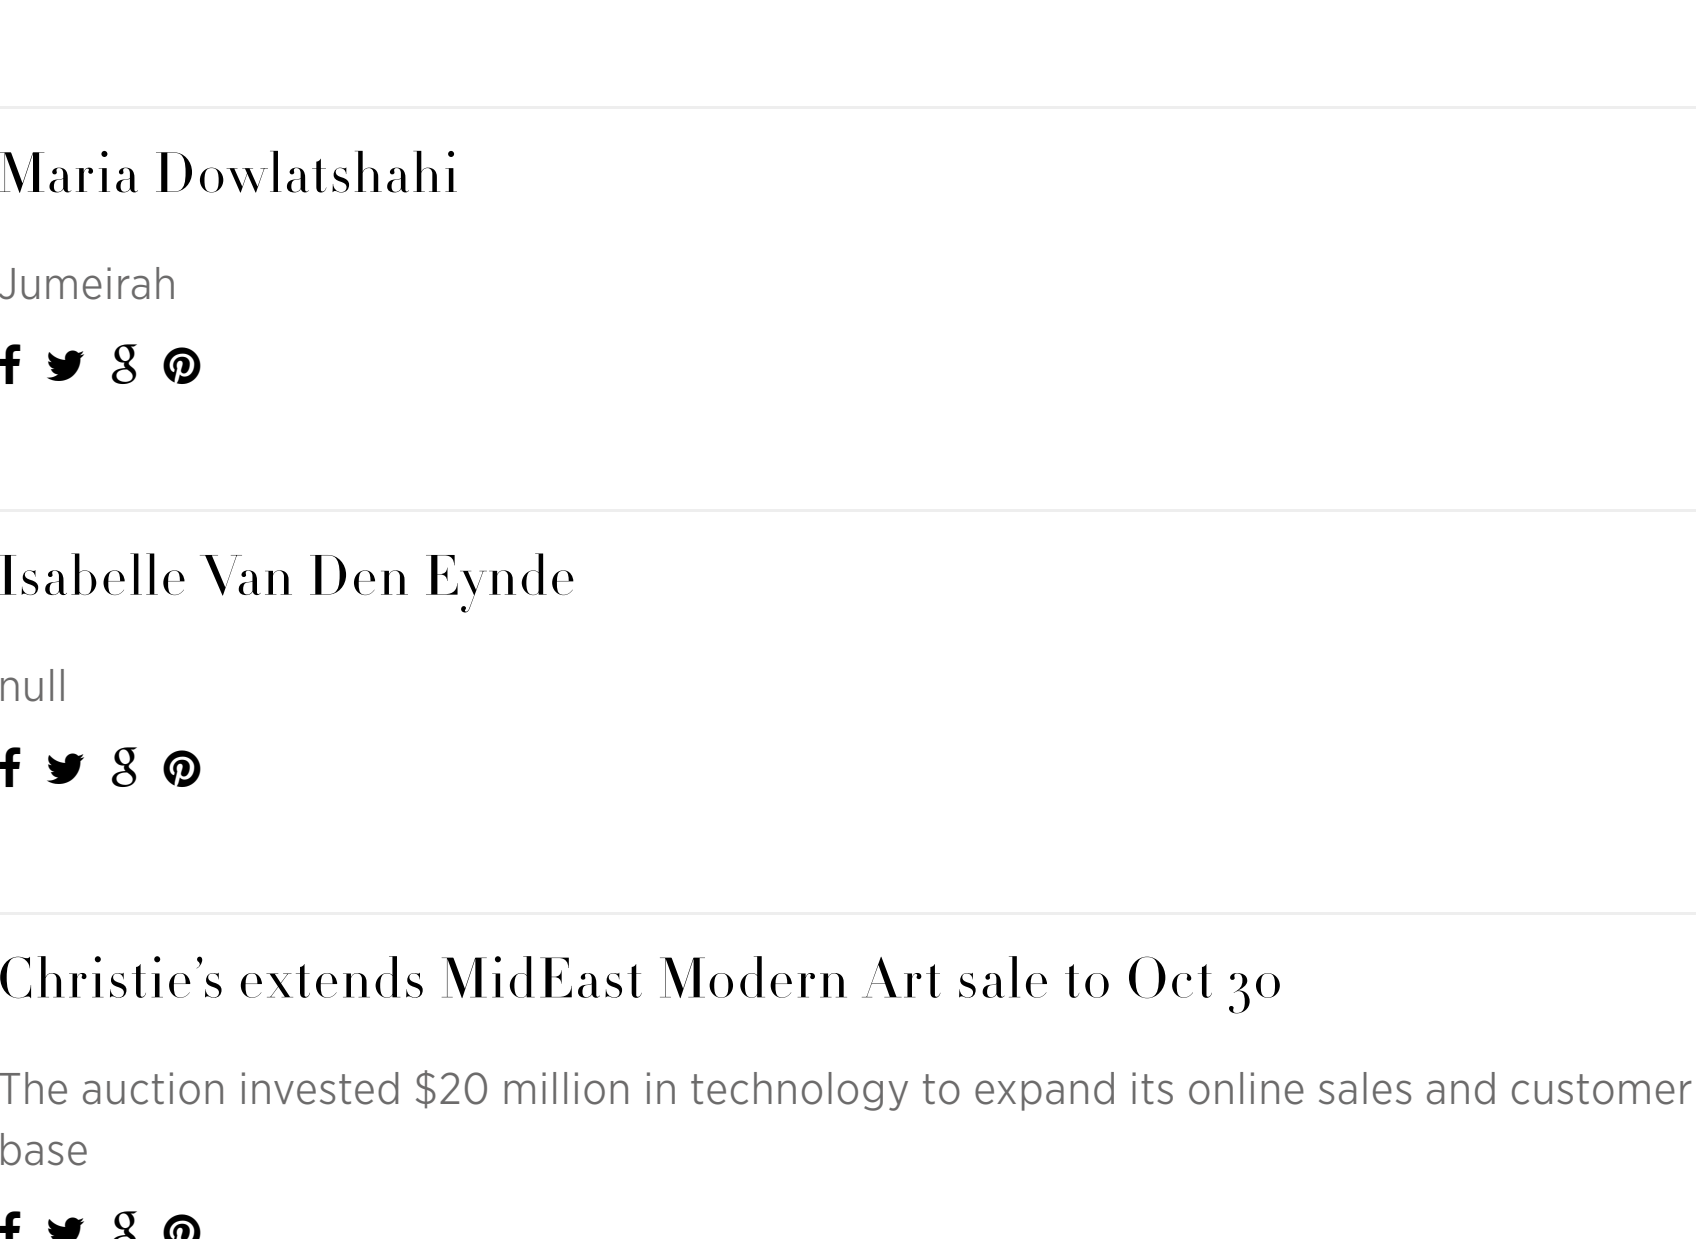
Maria Dowlatshahi

Jumeirah

Isabelle Van Den Eynde

null

Christie's extends MidEast Modern Art sale to Oct 30

The auction invested $20 million in technology to expand its online sales and customer base